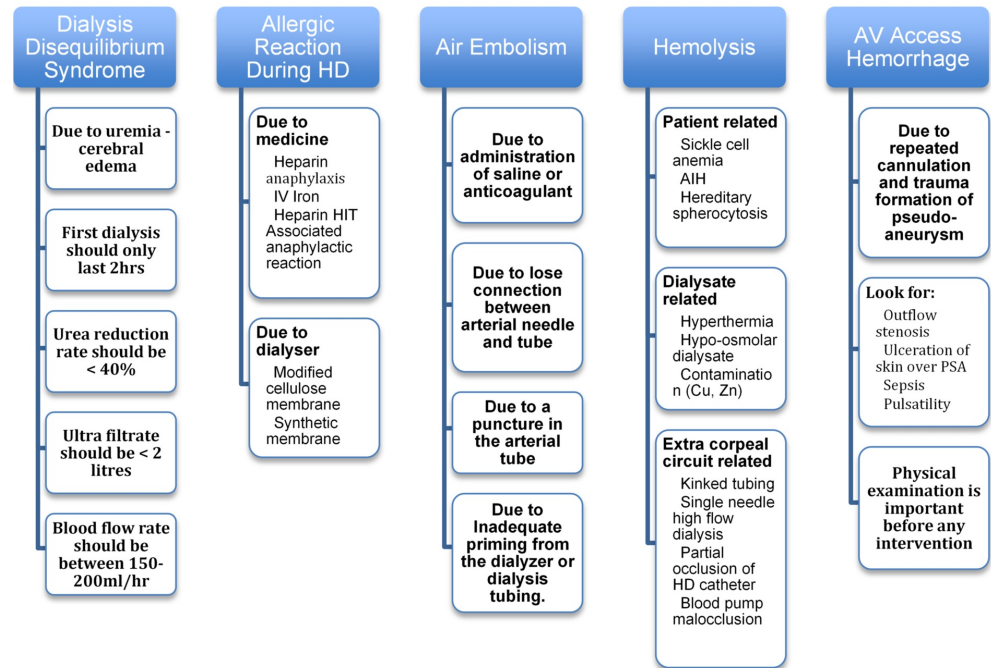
Dialysis Disequilibrium Syndrome

Due to uremia - cerebral edema

First dialysis should only last 2hrs

Urea reduction rate should be < 40%

Ultra filtrate should be < 2 litres

Blood flow rate should be between 150-200ml/hr

Allergic Reaction During HD

Due to medicine
Heparin anaphylaxis
IV Iron
Heparin HIT
Associated anaphylactic reaction

Due to dialyser
Modified cellulose membrane
Synthetic membrane

Air Embolism

Due to administration of saline or anticoagulant

Due to lose connection between arterial needle and tube

Due to a puncture in the arterial tube

Due to Inadequate priming from the dialyzer or dialysis tubing.

Hemolysis

Patient related
Sickle cell anemia
AIH
Hereditary spherocytosis

Dialysate related
Hyperthermia
Hypo-osmolar dialysate
Contaminatio n (Cu, Zn)

Extra corpeal circuit related
Kinked tubing
Single needle high flow dialysis
Partial occlusion of HD catheter
Blood pump malocclusion

AV Access Hemorrhage

Due to repeated cannulation and trauma formation of pseudo-aneurysm

Look for:
Outflow stenosis
Ulceration of skin over PSA
Sepsis
Pulsatility

Physical examination is important before any intervention